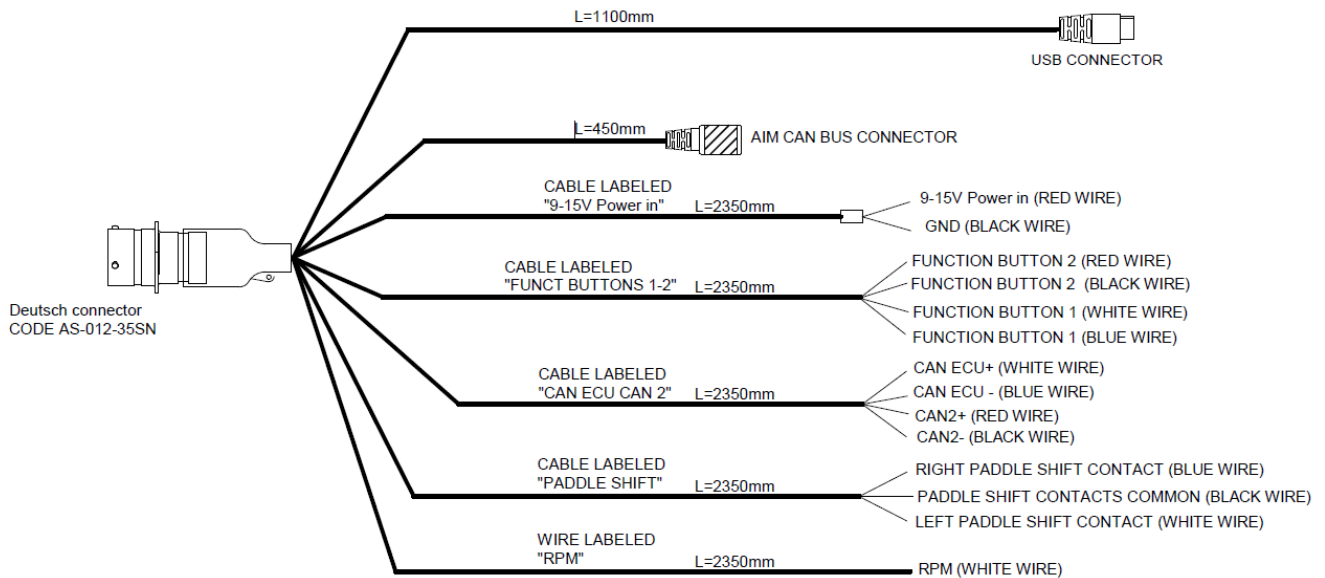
L=1100mm

USB CONNECTOR

L=450mm

AIM CAN BUS CONNECTOR

CABLE LABELED "9-15V Power in"

L=2350mm

9-15V Power in (RED WIRE)

GND (BLACK WIRE)

Deutsch connector
CODE AS-012-35SN

CABLE LABELED "FUNCT BUTTONS 1-2"

L=2350mm

FUNCTION BUTTON 2 (RED WIRE)

FUNCTION BUTTON 2 (BLACK WIRE)

FUNCTION BUTTON 1 (WHITE WIRE)

FUNCTION BUTTON 1 (BLUE WIRE)

CABLE LABELED "CAN ECU CAN 2"

L=2350mm

CAN ECU+ (WHITE WIRE)

CAN ECU - (BLUE WIRE)

CAN2+ (RED WIRE)

CAN2- (BLACK WIRE)

CABLE LABELED "PADDLE SHIFT"

L=2350mm

RIGHT PADDLE SHIFT CONTACT (BLUE WIRE)

PADDLE SHIFT CONTACTS COMMON (BLACK WIRE)

LEFT PADDLE SHIFT CONTACT (WHITE WIRE)

WIRE LABELED "RPM"

L=2350mm

RPM (WHITE WIRE)